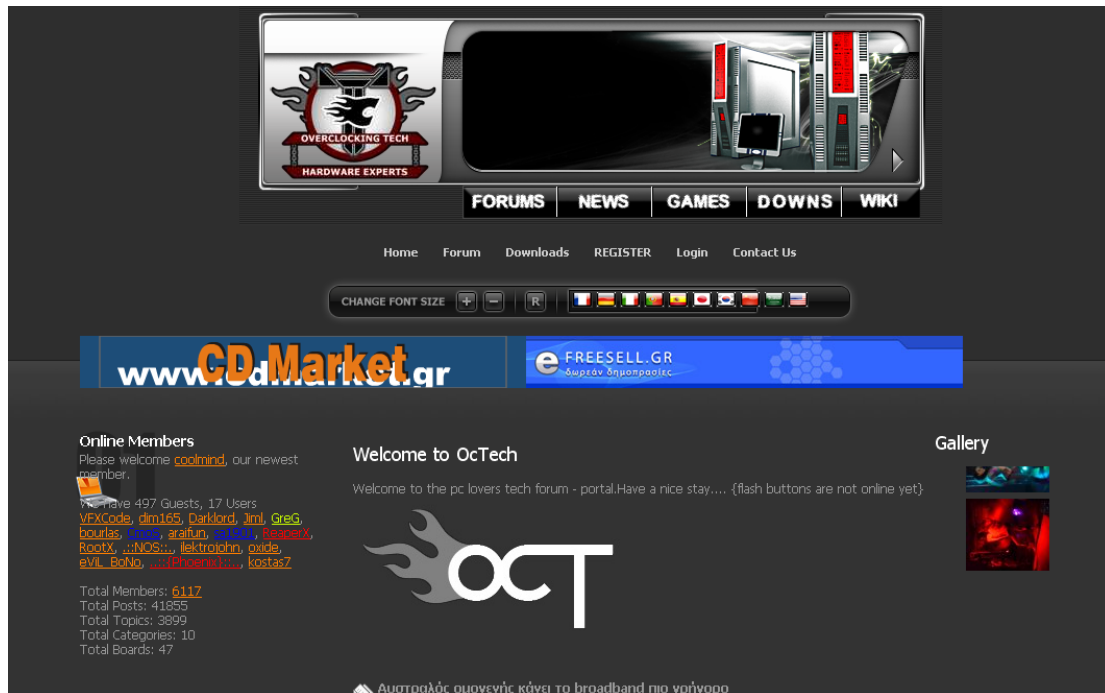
OVERCLOCKING TECH
HARDWARE EXPERTS

FORUMS NEWS GAMES DOWNS WIKI

Home Forum Downloads REGISTER Login Contact Us

CHANGE FONT SIZE + − R

www.cdmarket.gr
CD Market

FREESELL.GR
δωρεάν δημοπρασίες

Online Members
Please welcome coolmind, our newest member.
We have 497 Guests, 17 Users
VFXCode, dim165, Darklord, Jiml, GreG, bourlas, Crazy, araifun, sai1501, ReaperX, RootX, ::NOS::, llektrojohn, oxide, eViL_BoNo, ::::[Phoenix]::::, kostas7

Total Members: 6117
Total Posts: 41855
Total Topics: 3899
Total Categories: 10
Total Boards: 47

Welcome to OcTech
Welcome to the pc lovers tech forum - portal.Have a nice stay.... {flash buttons are not online yet}

OCT

Αυστραλός ομογενής κάνει το broadband πιο γρήγορο

Gallery